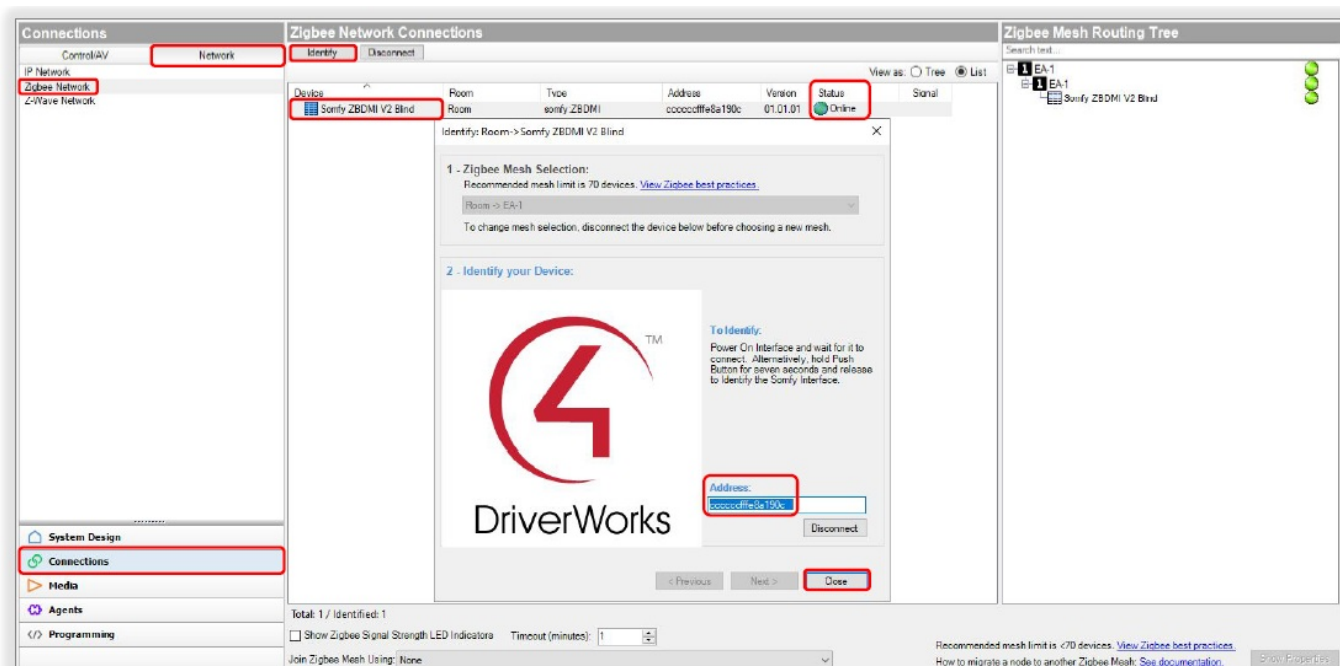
Connections

Control/AV
Network

IP Network
Zigbee Network
Z-Wave Network

System Design
Connections
Media
Agents
Programming

Zigbee Network Connections

Identify
Disconnect

View as: Tree List

| Device | Room | Type | Address | Version | Status | Signal |
|---|---|---|---|---|---|---|
| Somfy ZBDMI V2 Blind | Room | somfy ZBDMI | ccccccfffe8a190c | 01.01.01 | Online | |

Identify: Room->Somfy ZBDMI V2 Blind

1 - Zigbee Mesh Selection:
Recommended mesh limit is 70 devices. View Zigbee best practices.

Room -> EA-1

To change mesh selection, disconnect the device below before choosing a new mesh.

2 - Identify your Device:

TM
DriverWorks

To Identify:
Power On Interface and wait for it to connect. Alternatively, hold Push Button for seven seconds and release to Identify the Somfy Interface.

Address:
ccccccfffe8a190c

Disconnect

< Previous
Next >
Close

Total: 1 / Identified: 1

Show Zigbee Signal Strength LED Indicators
Timeout (minutes): 1

Join Zigbee Mesh Using: None

Zigbee Mesh Routing Tree

Search text...

EA-1
EA-1
Somfy ZBDMI V2 Blind

Recommended mesh limit is <70 devices. View Zigbee best practices.
How to migrate a node to another Zigbee Mesh: See documentation.
Show Properties